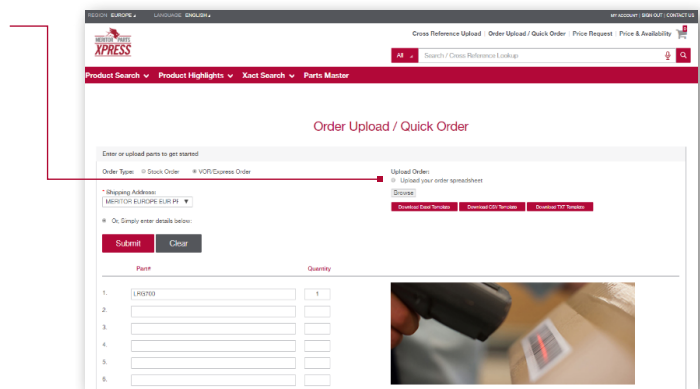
REGION EUROPE LANGUAGE ENGLISH

MY ACCOUNT | SIGN OUT | CONTACT US

MERITOR PARTS XPRESS

Cross Reference Upload | Order Upload / Quick Order | Price Request | Price & Availability

All

Search / Cross Reference Lookup

Product Search Product Highlights Xact Search Parts Master

Order Upload / Quick Order

Enter or upload parts to get started

Order Type: Stock Order VOR/Express Order

* Shipping Address:

MERITOR EUROPE EUR PI

Or, Simply enter details below:

Upload Order:

Upload your order spreadsheet

Browse

Download Excel Template Download CSV Template Download TXT Template

Submit Clear

Part# Quantity

1. LRG703 1

2.

3.

4.

5.

6.